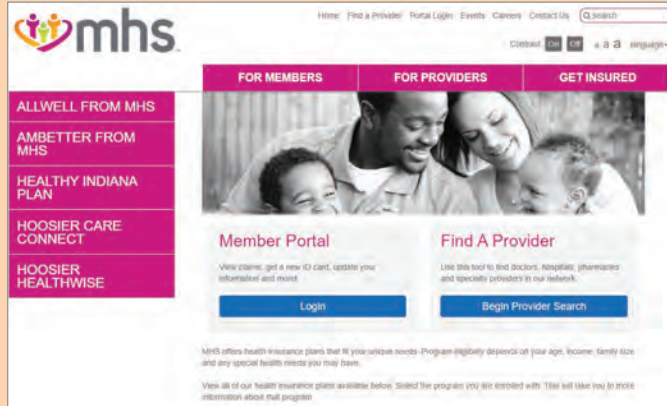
mhs.

Home Find a Provider Portal Login Events Careers Contact Us Search

Contrast On Off a a a Language

FOR MEMBERS FOR PROVIDERS GET INSURED

ALLWELL FROM MHS

AMBETTER FROM MHS

HEALTHY INDIANA PLAN

HOOSIER CARE CONNECT

HOOSIER HEALTHWISE

Member Portal

View claims, get a new ID card, update your information and more!

Login

Find A Provider

Use this tool to find doctors, hospitals, pharmacies and specialty providers in our network.

Begin Provider Search

MHS offers health insurance plans that fit your unique needs. Program eligibility depends on your age, income, family size and any special health needs you may have.

View all of our health insurance plans available below. Select the program you are enrolled with. This will take you to more information about that program.